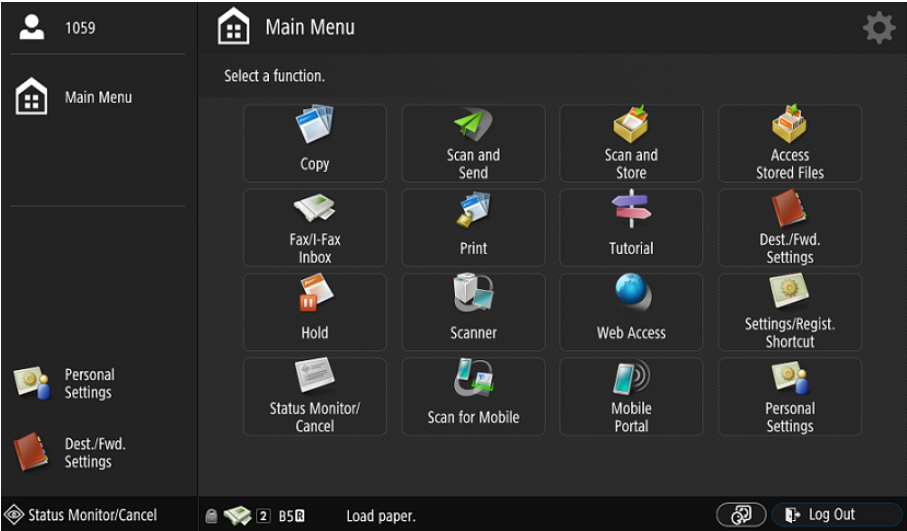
1059

Main Menu

Personal Settings

Dest./Fwd. Settings

Main Menu

Select a function.

| Copy | Scan and Send | Scan and Store | Access Stored Files |
|---|---|---|---|
| Fax/I-Fax Inbox | Print | Tutorial | Dest./Fwd. Settings |
| Hold | Scanner | Web Access | Settings/Regist. Shortcut |
| Status Monitor/ Cancel | Scan for Mobile | Mobile Portal | Personal Settings |

Status Monitor/Cancel

2 B5R

Load paper.

Log Out